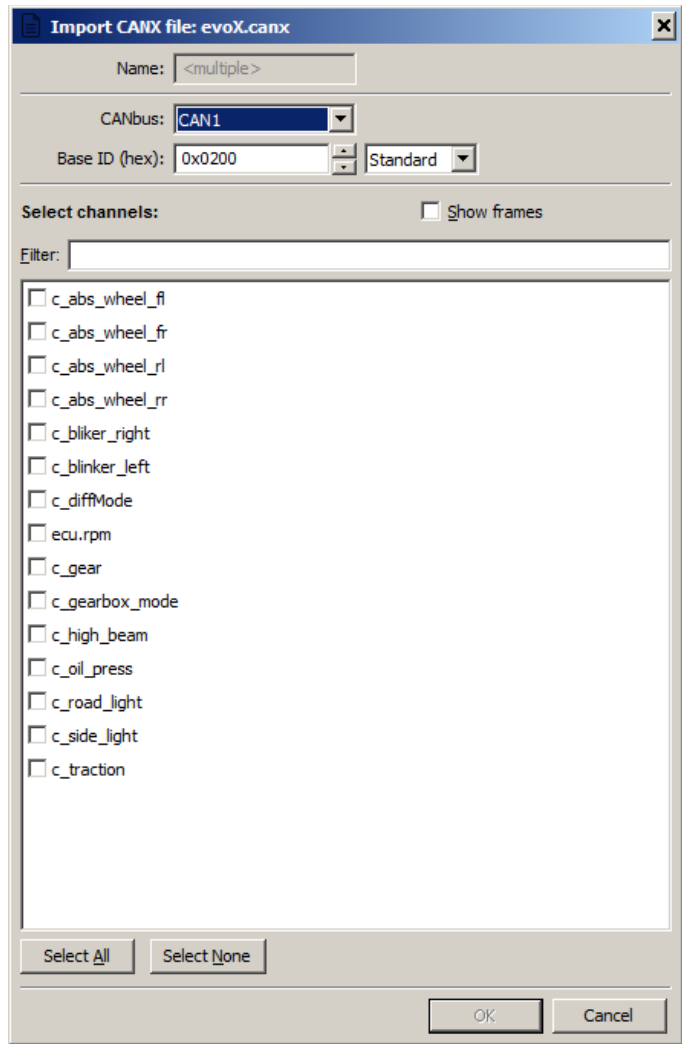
Import CANX file: evoX.canx

Name: <multiple>

CANbus: CAN1

Base ID (hex): 0x0200 Standard

Select channels:

Show frames

Filter:

c_abs_wheel_fl
c_abs_wheel_fr
c_abs_wheel_rl
c_abs_wheel_rr
c_bliker_right
c_blinker_left
c_diffMode
ecu.rpm
c_gear
c_gearbox_mode
c_high_beam
c_oil_press
c_road_light
c_side_light
c_traction

Select All
Select None

OK
Cancel